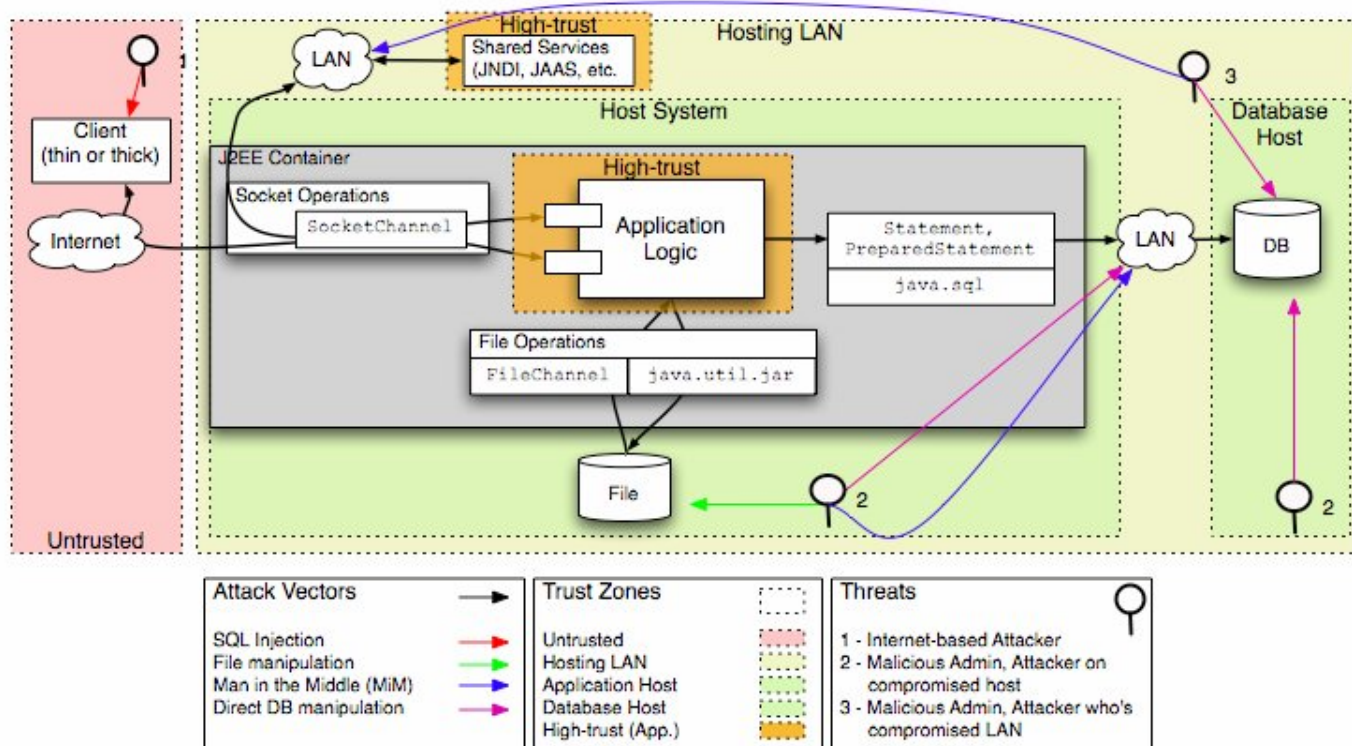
1

Client
(thin or thick)

Internet

Untrusted

LAN

High-trust
Shared Services
(JNDI, JAAS, etc.

Hosting LAN

3

Host System

Database
Host

J2EE Container

Socket Operations

SocketChannel

High-trust

Application
Logic

Statement,
PreparedStatement

java.sql

LAN

DB

File Operations

FileChannel

java.util.jar

File

2

2

| Attack Vectors | |
|---|---|
| SQL Injection | |
| File manipulation | |
| Man in the Middle (MiM) | |
| Direct DB manipulation | |

| Trust Zones | |
|---|---|
| Untrusted | |
| Hosting LAN | |
| Application Host | |
| Database Host | |
| High-trust (App.) | |

Threats

1 - Internet-based Attacker
2 - Malicious Admin, Attacker on compromised host
3 - Malicious Admin, Attacker who's compromised LAN